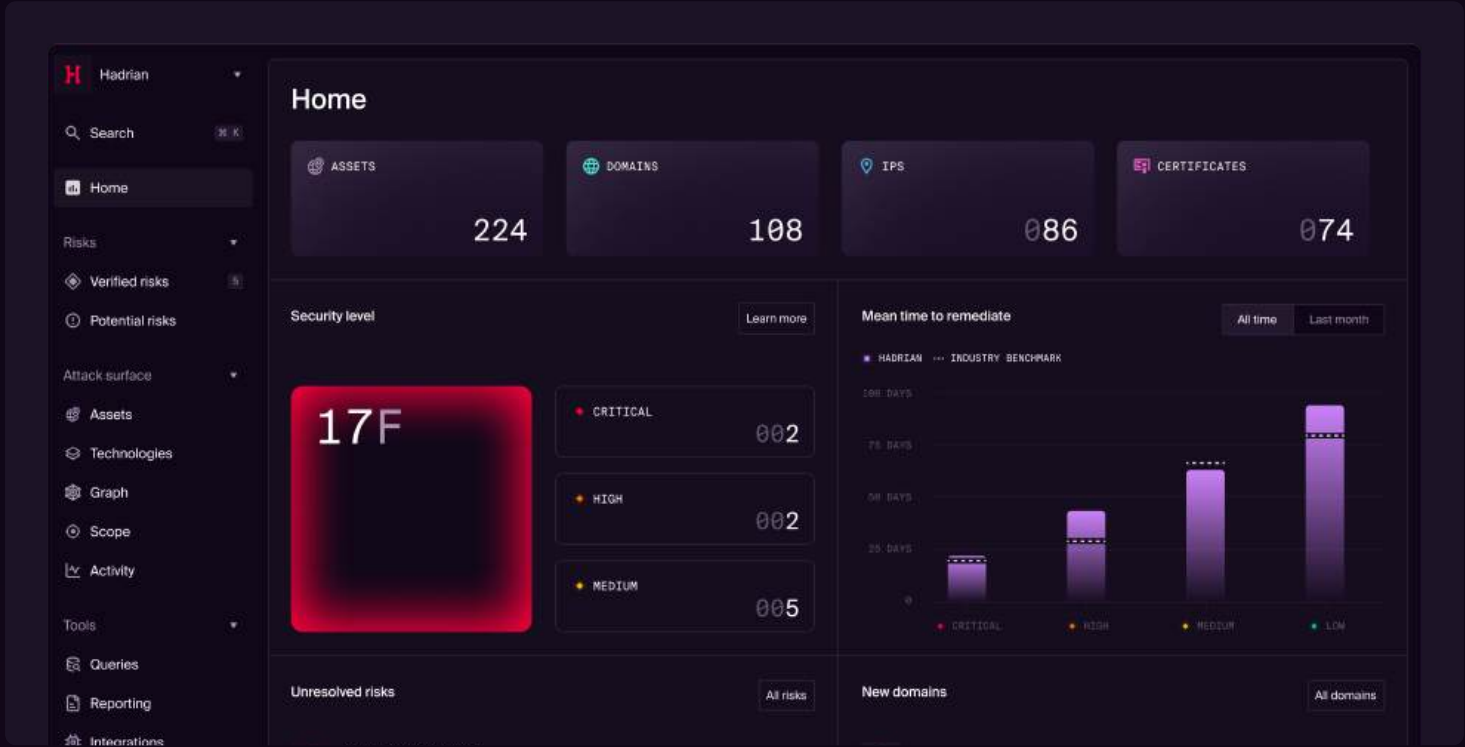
Hadrian

Search ⌘ K

Home

Risks

Verified risks 5

Potential risks

Attack surface

Assets

Technologies

Graph

Scope

Activity

Tools

Queries

Reporting

Integrations

Home

ASSETS 224

DOMAINS 108

IPS 086

CERTIFICATES 074

Security level

Learn more

17F

CRITICAL 002

HIGH 002

MEDIUM 005

Mean time to remediate

All time

Last month

HADRIAN INDUSTRY BENCHMARK

100 DAYS

75 DAYS

50 DAYS

25 DAYS

0

CRITICAL HIGH MEDIUM LOW

Unresolved risks

All risks

New domains

All domains